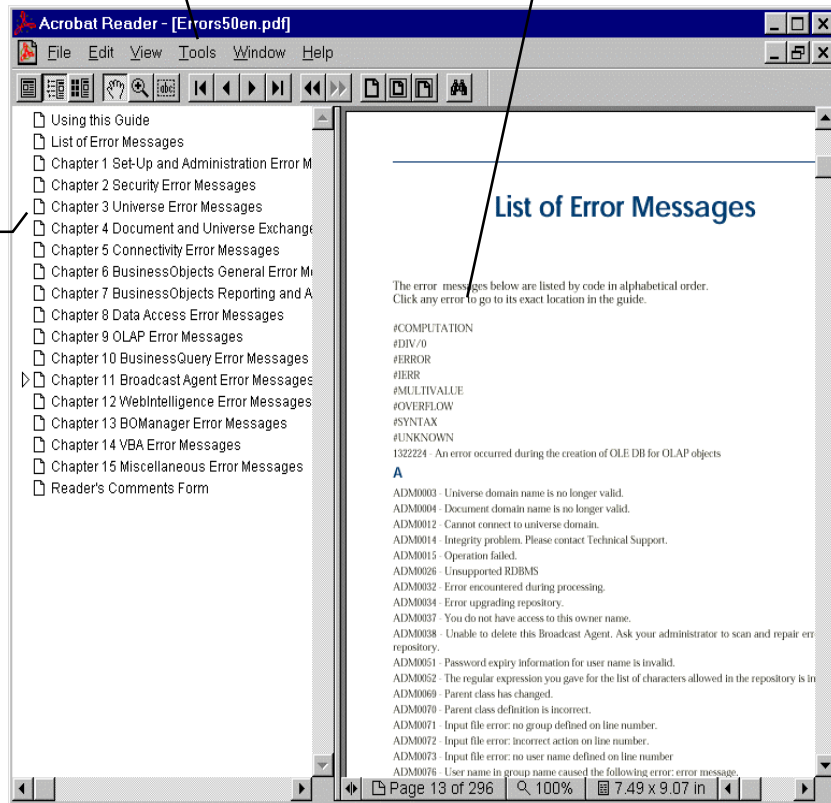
Acrobat Reader - [Errors50en.pdf]

File Edit View Tools Window Help

Using this Guide
List of Error Messages
Chapter 1 Set-Up and Administration Error M
Chapter 2 Security Error Messages
Chapter 3 Universe Error Messages
Chapter 4 Document and Universe Exchange
Chapter 5 Connectivity Error Messages
Chapter 6 BusinessObjects General Error M
Chapter 7 BusinessObjects Reporting and A
Chapter 8 Data Access Error Messages
Chapter 9 OLAP Error Messages
Chapter 10 BusinessQuery Error Messages
Chapter 11 Broadcast Agent Error Messages
Chapter 12 WebIntelligence Error Messages
Chapter 13 BOManager Error Messages
Chapter 14 VBA Error Messages
Chapter 15 Miscellaneous Error Messages
Reader's Comments Form

List of Error Messages

The error messages below are listed by code in alphabetical order.
Click any error to go to its exact location in the guide.

#COMPUTATION
#DIV/0
#ERROR
#IERR
#MULTIVALUE
#OVERFLOW
#SYNTAX
#UNKNOWN
1322224 - An error occurred during the creation of OLE DB for OLAP objects

A

ADM0003 - Universe domain name is no longer valid.
ADM0004 - Document domain name is no longer valid.
ADM0012 - Cannot connect to universe domain.
ADM0014 - Integrity problem. Please contact Technical Support.
ADM0015 - Operation failed.
ADM0026 - Unsupported RDBMS
ADM0032 - Error encountered during processing.
ADM0034 - Error upgrading repository.
ADM0037 - You do not have access to this owner name.
ADM0038 - Unable to delete this Broadcast Agent. Ask your administrator to scan and repair err repository.
ADM0051 - Password expiry information for user name is invalid.
ADM0052 - The regular expression you gave for the list of characters allowed in the repository is in
ADM0069 - Parent class has changed.
ADM0070 - Parent class definition is incorrect.
ADM0071 - Input file error: no group defined on line number.
ADM0072 - Input file error: incorrect action on line number.
ADM0073 - Input file error: no user name defined on line number
ADM0076 - User name in group name caused the following error: error message.

Page 13 of 296   100%   7.49 x 9.07 in